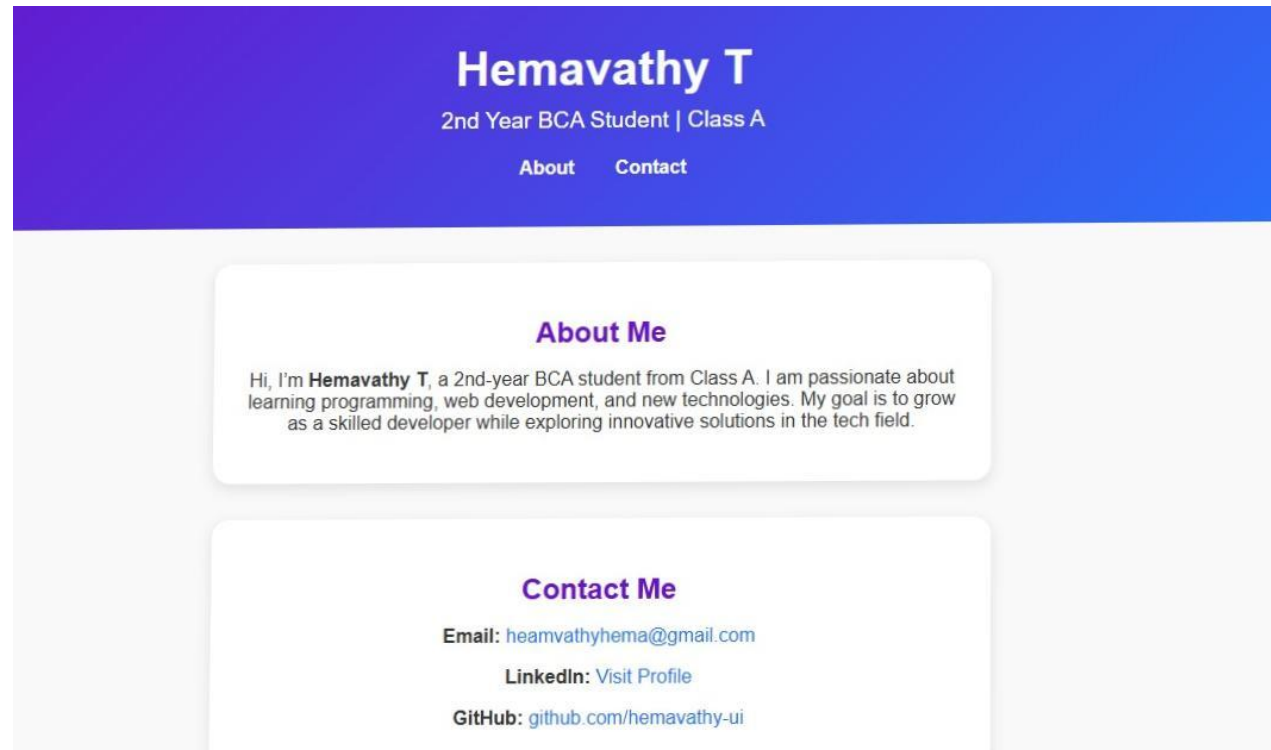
Hemavathy T

2nd Year BCA Student | Class A

About Contact

About Me

Hi, I'm **Hemavathy T**, a 2nd-year BCA student from Class A. I am passionate about learning programming, web development, and new technologies. My goal is to grow as a skilled developer while exploring innovative solutions in the tech field.

Contact Me

**Email:** heamvathyhema@gmail.com

**LinkedIn:** Visit Profile

**GitHub:** github.com/hemavathy-ui